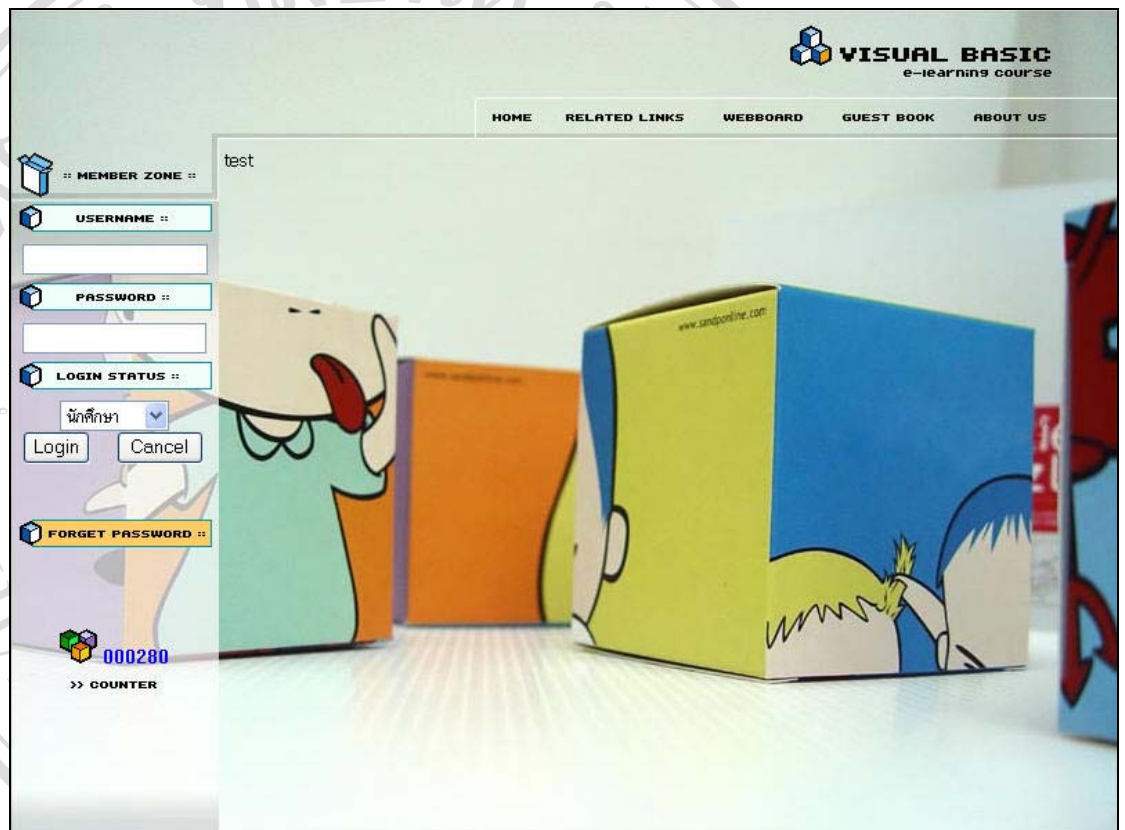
VISUAL BASIC
e-learning course

HOME RELATED LINKS WEBBOARD GUEST BOOK ABOUT US

:: MEMBER ZONE ::

test

USERNAME ::

PASSWORD ::

LOGIN STATUS ::

นักศึกษา

Login Cancel

FORGET PASSWORD ::

000280

>> COUNTER

www.sandponline.com